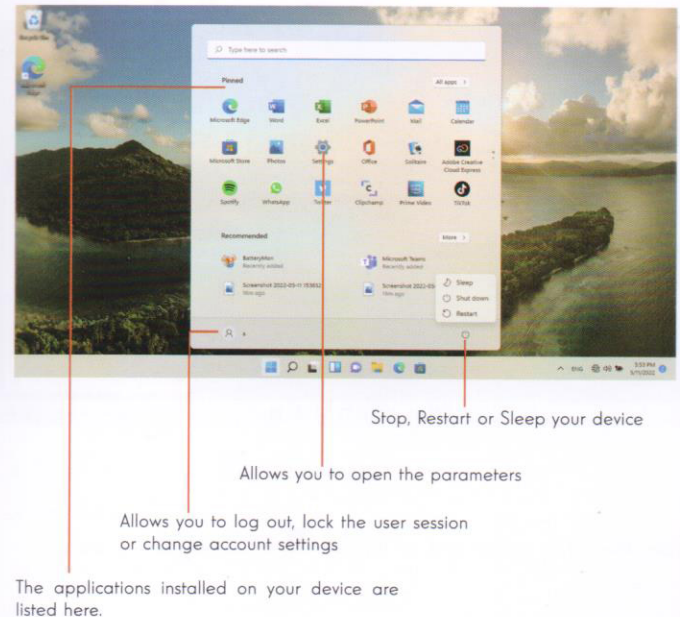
Recycle Bin

Microsoft Edge

Type here to search

Pinned

All apps >

Microsoft Edge

Word

Excel

PowerPoint

Mail

Calendar

Microsoft Store

Photos

Settings

Office

Solitaire

Adobe Creative Cloud Express

Spotify

WhatsApp

Twitter

Clipchamp

Prime Video

TikTok

Recommended

More >

BatteryMon

Recently added

Microsoft Teams

Recently added

Screenshot 2022-05-11 153652

Now ago

Screenshot 2022-05

19m ago

Sleep

Shut down

Restart

ENG

5:33 PM

5/11/2022

Stop, Restart or Sleep your device

Allows you to open the parameters

Allows you to log out, lock the user session or change account settings

The applications installed on your device are listed here.